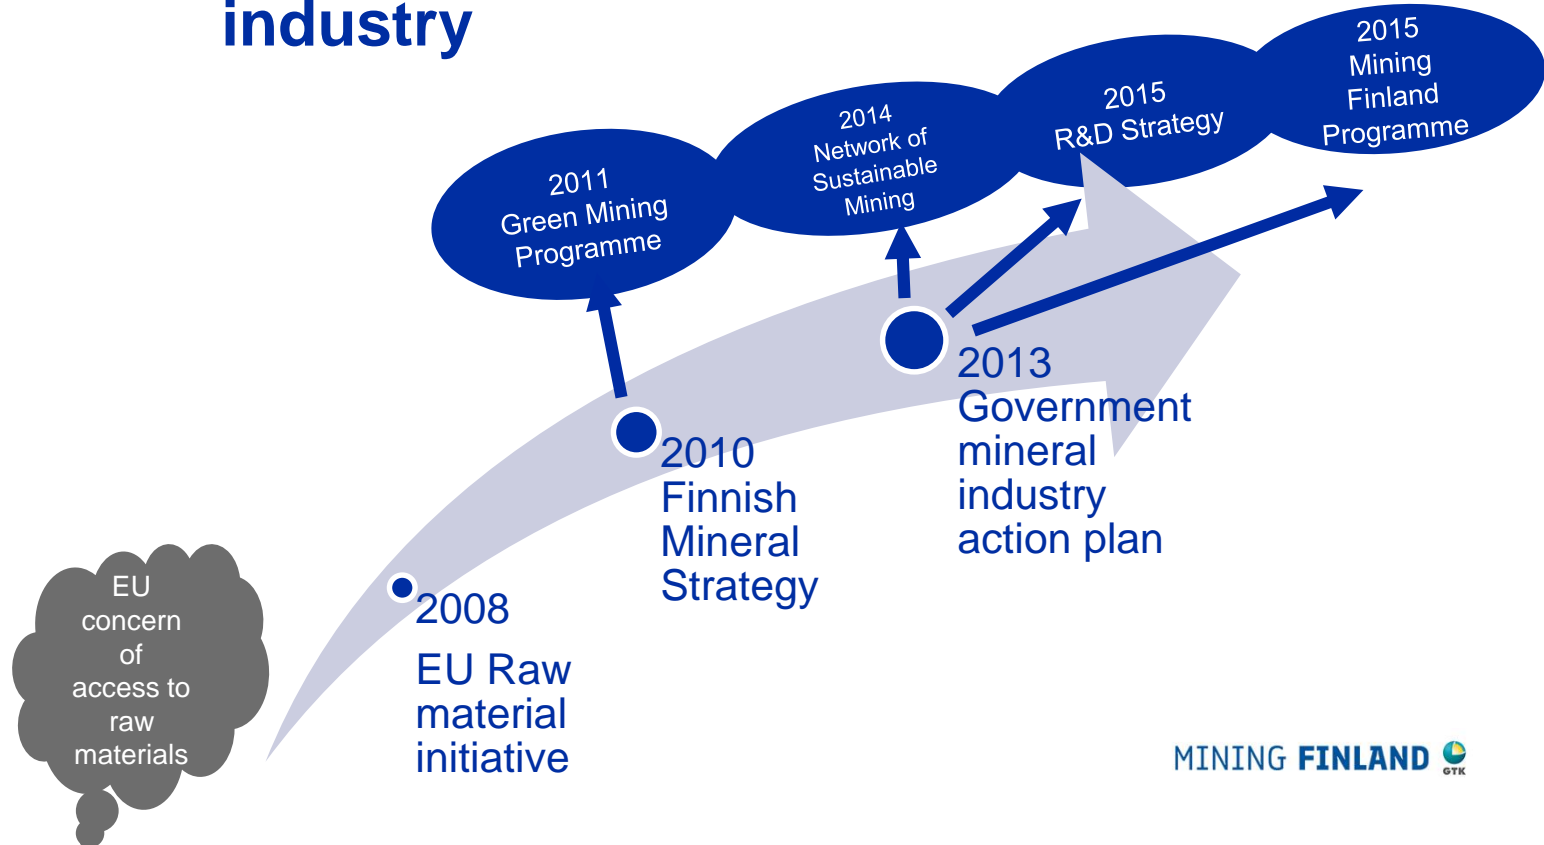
industry

2011
Green Mining
Programme

2014
Network of
Sustainable
Mining

2015
R&D Strategy

2015
Mining
Finland
Programme

2013
Government
mineral
industry
action plan

2010
Finnish
Mineral
Strategy

EU
concern
of
access to
raw
materials

2008
EU Raw
material
initiative

MINING FINLAND
GTK